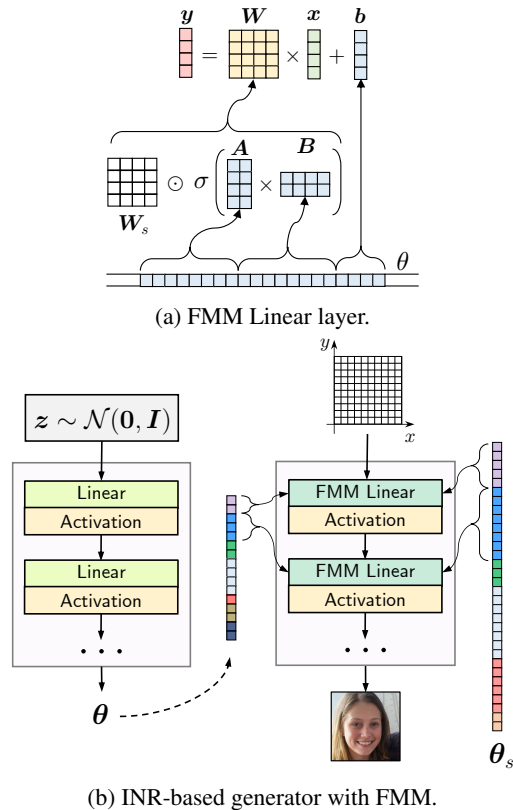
$\boldsymbol{y}$ = $\boldsymbol{W}$ $\times$ $\boldsymbol{x}$ + $\boldsymbol{b}$

$\boldsymbol{W}_s$ $\odot$ $\sigma$ $\boldsymbol{A}$ $\times$ $\boldsymbol{B}$

$\theta$

(a) FMM Linear layer.

$\boldsymbol{z} \sim \mathcal{N}(\boldsymbol{0}, \boldsymbol{I})$

Linear
Activation
Linear
Activation
. . .

$\boldsymbol{\theta}$

$y$
$x$

FMM Linear
Activation
FMM Linear
Activation
. . .

$\boldsymbol{\theta}_s$

(b) INR-based generator with FMM.